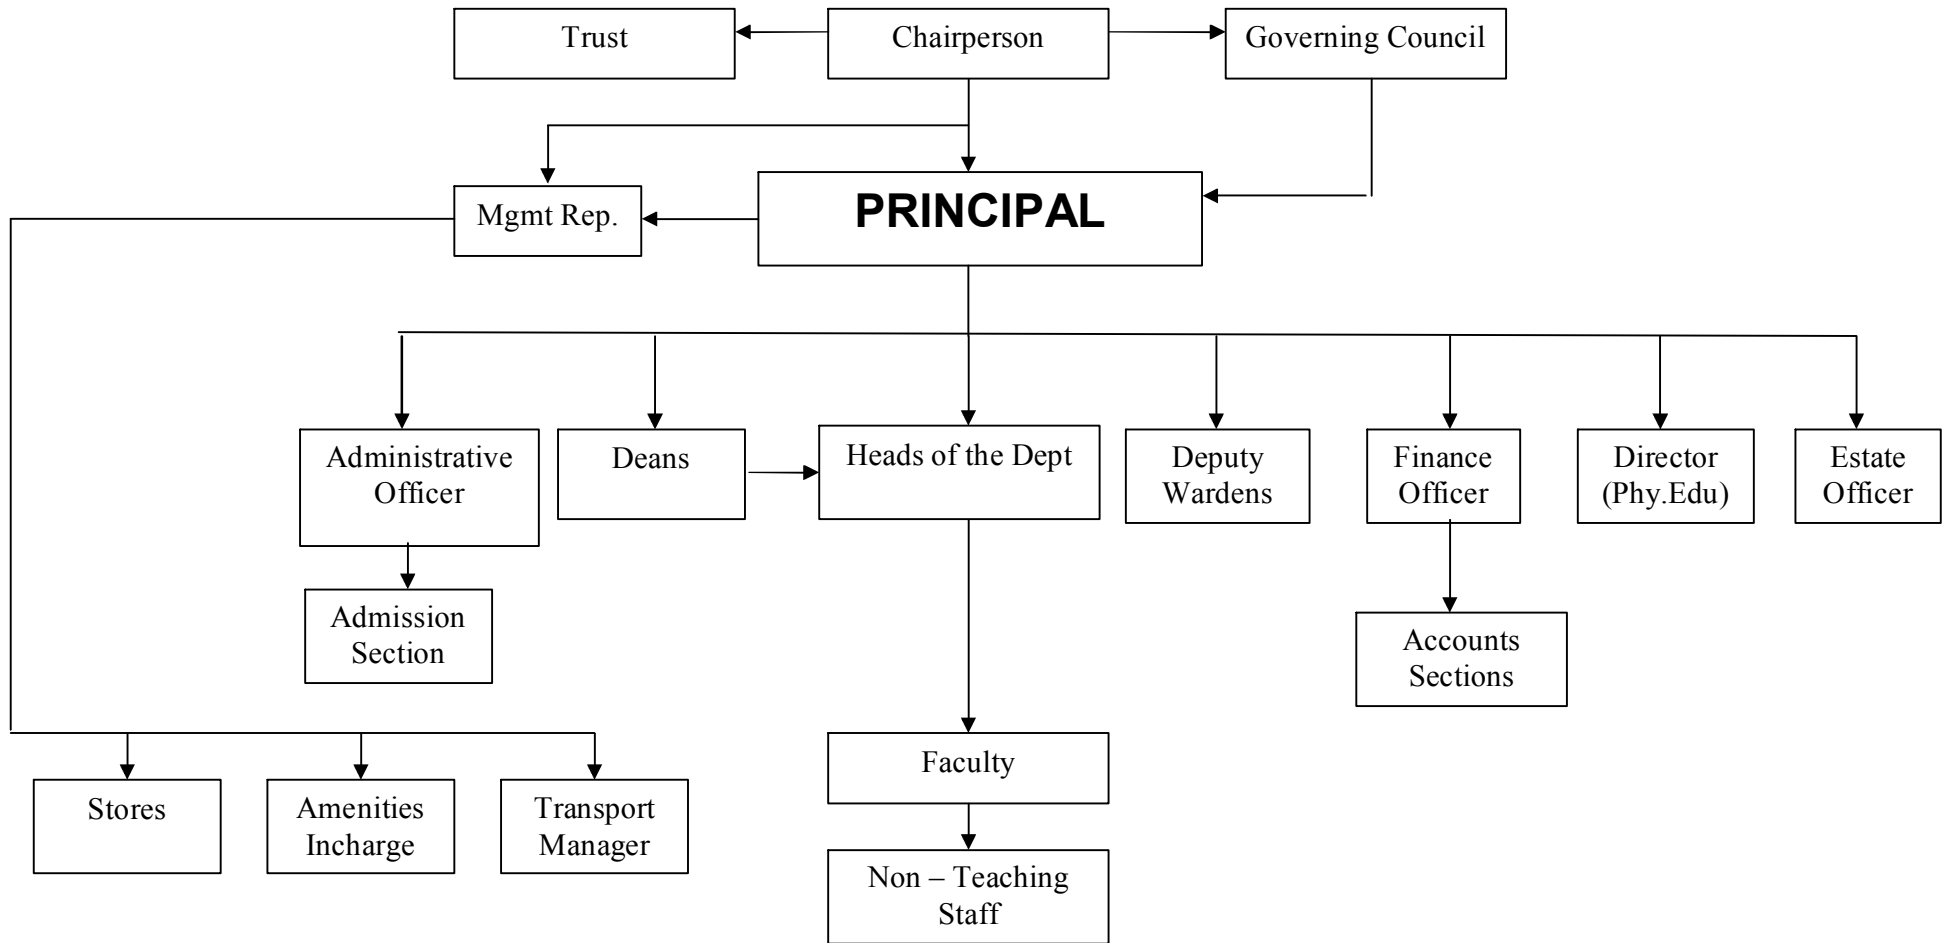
Trust
Chairperson
Governing Council
Mgmt Rep.
PRINCIPAL
Administrative Officer
Deans
Heads of the Dept
Deputy Wardens
Finance Officer
Director (Phy.Edu)
Estate Officer
Admission Section
Accounts Sections
Faculty
Non – Teaching Staff
Stores
Amenities Incharge
Transport Manager